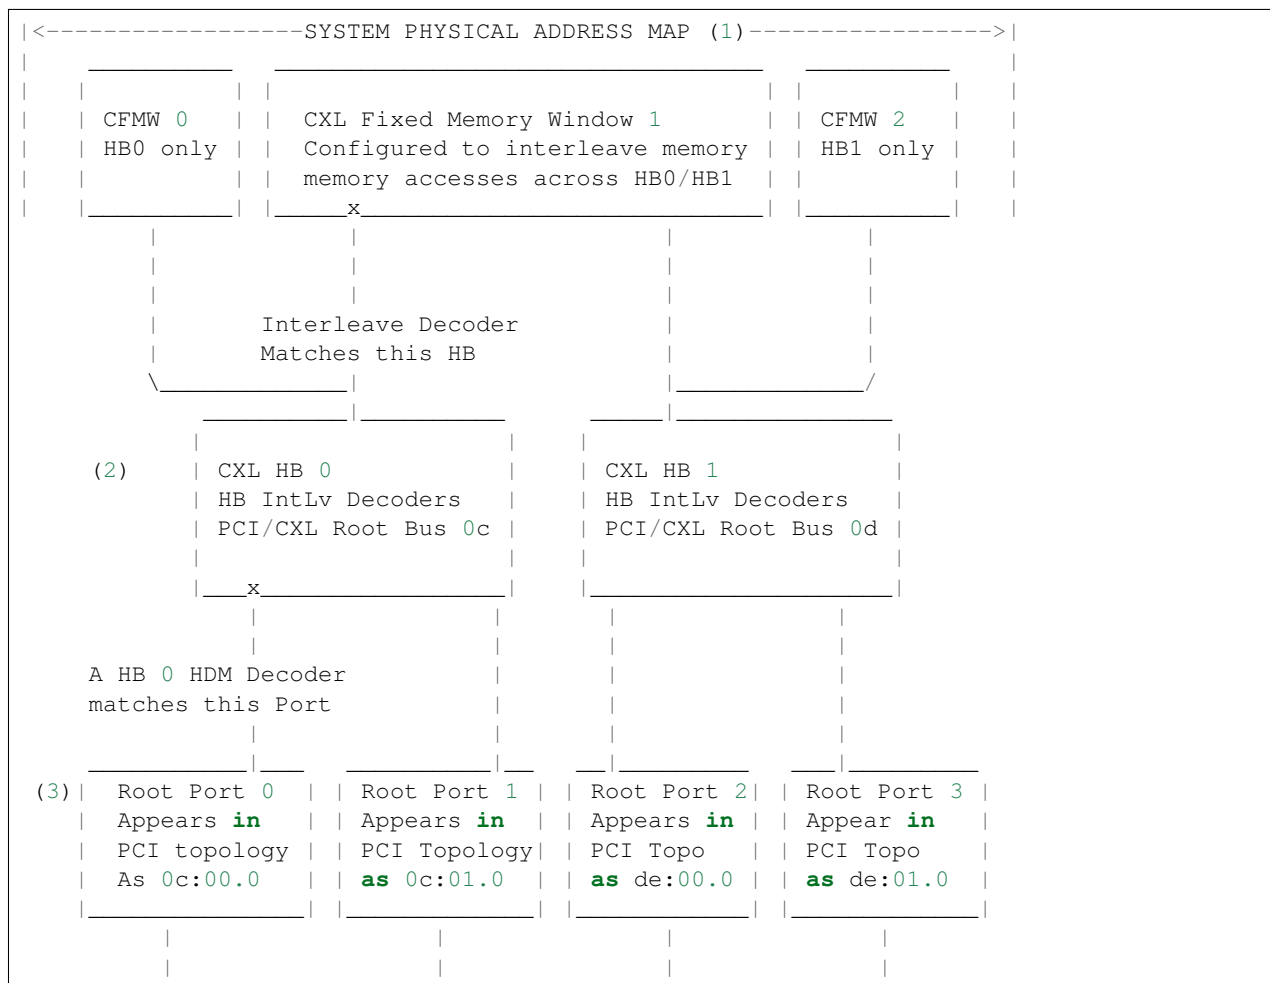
|<------------------SYSTEM PHYSICAL ADDRESS MAP (1)----------------->|
|    __________   __________________________________   __________    |
|   |          | |                                  | |          |   |
|   | CFMW 0   | |  CXL Fixed Memory Window 1       | | CFMW 2   |   |
|   | HB0 only | |  Configured to interleave memory | | HB1 only |   |
|   |          | |  memory accesses across HB0/HB1  | |          |   |
|   |__________| |_____x____________________________| |__________|   |
         |             |                     |             |
         |             |                     |             |
         |             |                     |             |
         |       Interleave Decoder          |             |
         |       Matches this HB             |             |
         \_____________|                     |_____________/
             __________|__________      _____|_______________
            |                     |    |                     |
    (2)     | CXL HB 0            |    | CXL HB 1            |
            | HB IntLv Decoders   |    | HB IntLv Decoders   |
            | PCI/CXL Root Bus 0c |    | PCI/CXL Root Bus 0d |
            |                     |    |                     |
            |___x_________________|    |_____________________|
                |                |       |               |
                |                |       |               |
    A HB 0 HDM Decoder           |       |               |
    matches this Port            |       |               |
                |                |       |               |
    ___________|___   __________|__   __|_________   ___|_________
(3)|  Root Port 0  | | Root Port 1  | | Root Port 2| | Root Port 3  |
   |  Appears in   | | Appears in   | | Appears in | | Appear in    |
   |  PCI topology | | PCI Topology| | PCI Topo   | | PCI Topo     |
   |  As 0c:00.0   | | as 0c:01.0   | | as de:00.0 | | as de:01.0   |
   |_______________| |______________| |____________| |______________|
          |                  |               |              |
          |                  |               |              |